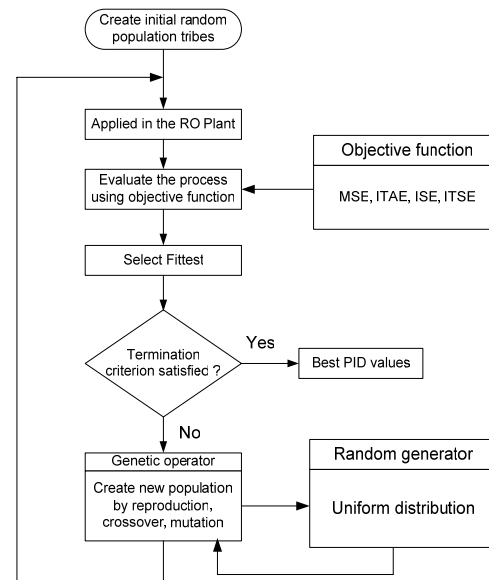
Create initial random population tribes

Applied in the RO Plant

Evaluate the process using objective function

Objective function

MSE, ITAE, ISE, ITSE

Select Fittest

Termination criterion satisfied ?

Yes

Best PID values

No

Genetic operator

Create new population by reproduction, crossover, mutation

Random generator

Uniform distribution